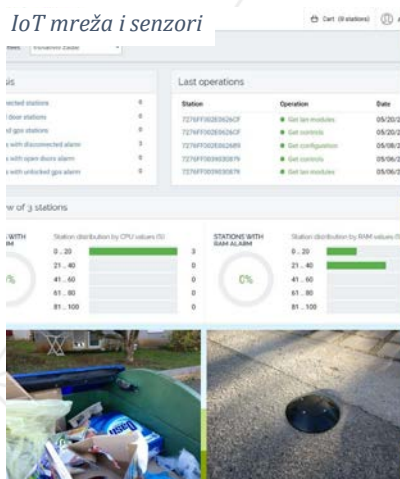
IoT mreža i senzori

Cart (0 stations)

Last operations

| Station | Operation | Date |
|---|---|---|
| 7276FF0026362ECF | Get lan modules | 05/20/2 |
| 7276FF0026362ECF | Get controls | 05/20/2 |
| 7276FF0026362685 | Get configuration | 05/08/2 |
| 7276FF0039830879 | Get controls | 05/06/2 |
| 7276FF0039830879 | Get lan modules | 05/06/2 |

cted stations 0
l door stations 0
led gps stations 0
with disconnected alarm 3
with open doors alarm 0
with unlocked gps alarm 0

w of 3 stations

WITH
M

Station distribution by CPU values (%)

0 .. 20 3
21 .. 40 0
41 .. 60 0
61 .. 80 0
81 .. 100 0

%

STATIONS WITH RAM ALARM

0%

Station distribution by RAM values (%)

0 .. 20
21 .. 40
41 .. 60
61 .. 80
81 .. 100